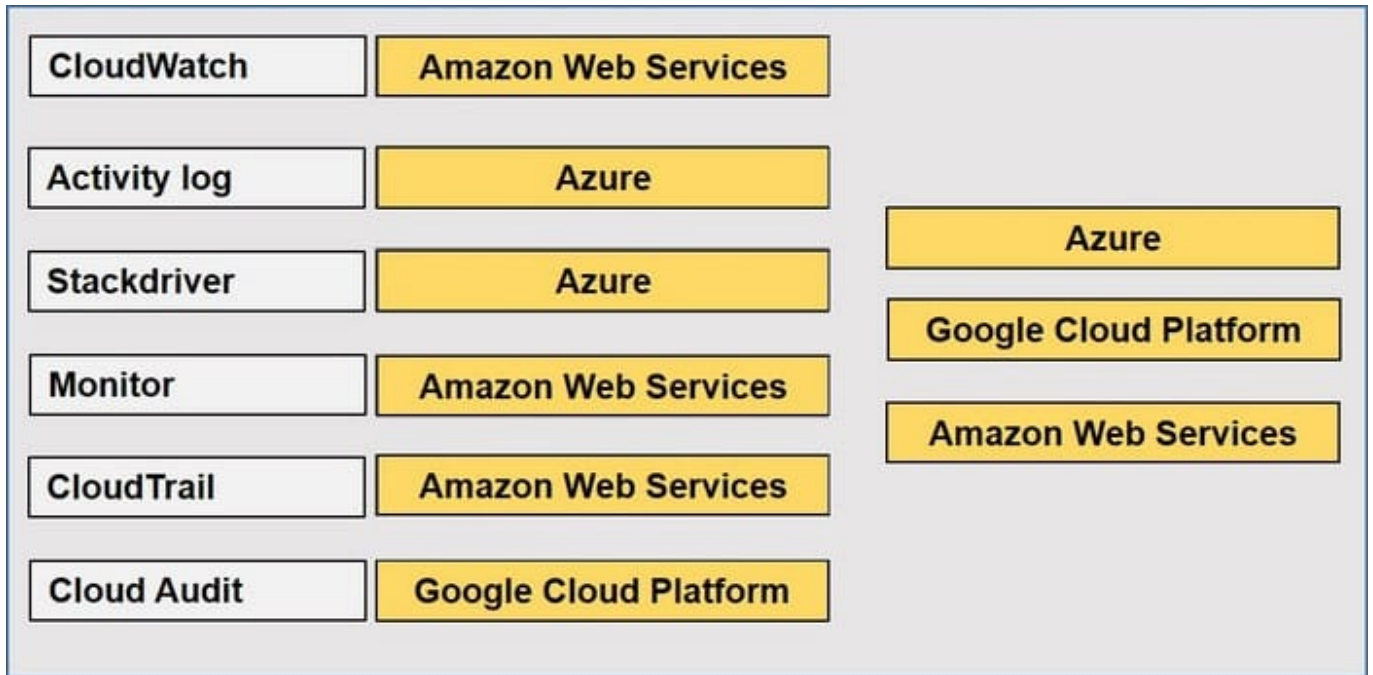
| | |
|---|---|
| CloudWatch | Amazon Web Services |
| Activity log | Azure |
| Stackdriver | Azure |
| Monitor | Amazon Web Services |
| CloudTrail | Amazon Web Services |
| Cloud Audit | Google Cloud Platform |

Azure

Google Cloud Platform

Amazon Web Services